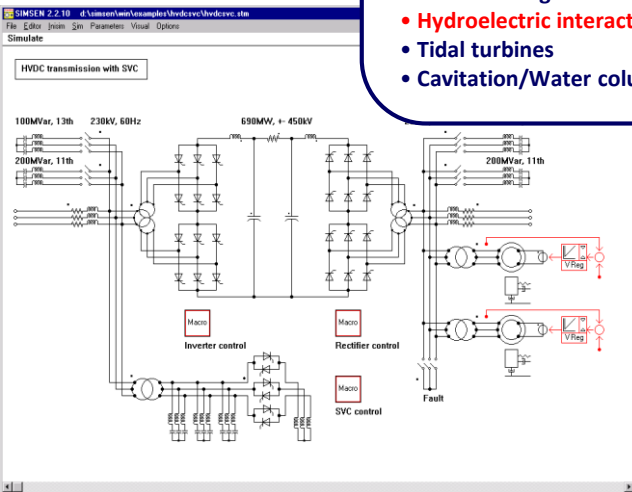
SIMSEN 2.2.10 d:\simsen\win\examples\hvdcsvc\hvdcsvc.stm
File Editor Insim Sim Parameters Visual Options
Simulate

• Hydroelectric interact
• Tidal turbines
• Cavitation/Water colu

HVDC transmission with SVC

100MVar, 13th
230kV, 60Hz
200MVar, 11th
690MW, +- 450kV
200MVar, 11th

Macro
Inverter control

Macro
Rectifier control

Macro
SVC control

V Reg
V Reg

Fault